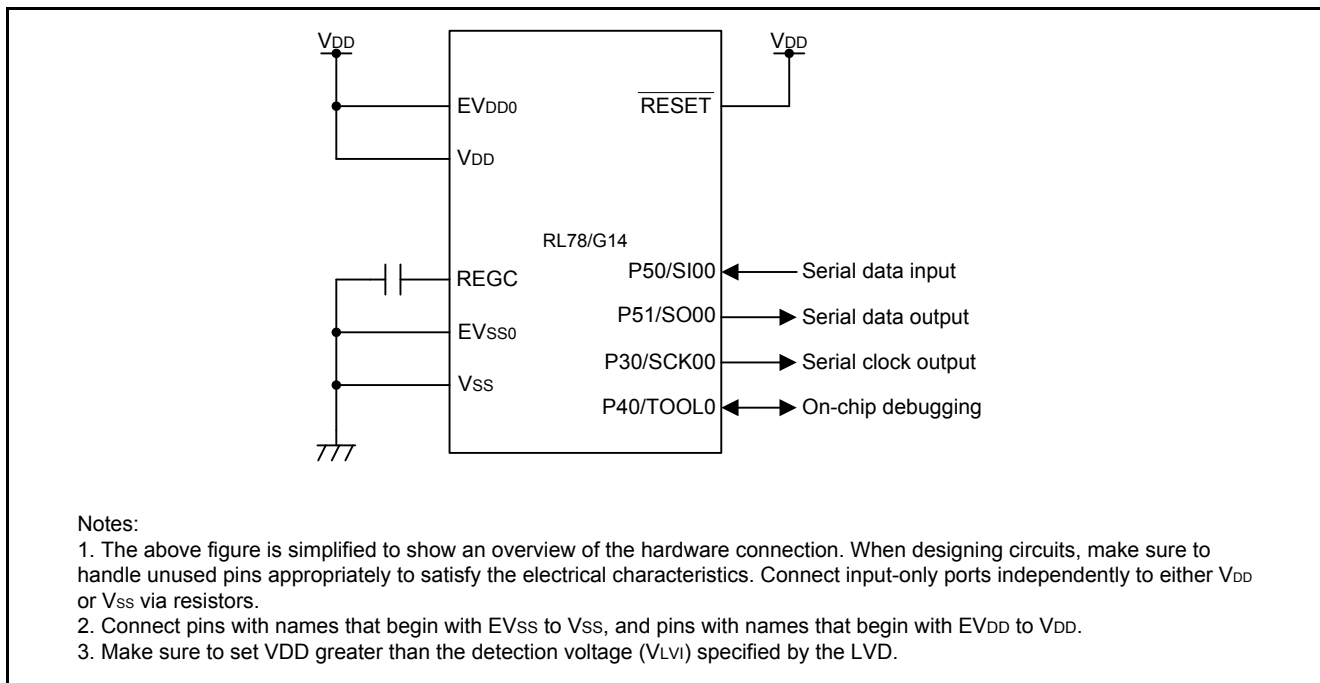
$V_{DD}$

$V_{DD}$

$EV_{DD0}$

$\overline{RESET}$

$V_{DD}$

RL78/G14

REGC

P50/SI00

Serial data input

$EV_{SS0}$

P51/SO00

Serial data output

P30/SCK00

Serial clock output

$V_{SS}$

P40/TOOL0

On-chip debugging

Notes:
1. The above figure is simplified to show an overview of the hardware connection. When designing circuits, make sure to handle unused pins appropriately to satisfy the electrical characteristics. Connect input-only ports independently to either $V_{DD}$ or $V_{SS}$ via resistors.
2. Connect pins with names that begin with $EV_{SS}$ to $V_{SS}$, and pins with names that begin with $EV_{DD}$ to $V_{DD}$.
3. Make sure to set VDD greater than the detection voltage ($V_{LVI}$) specified by the LVD.